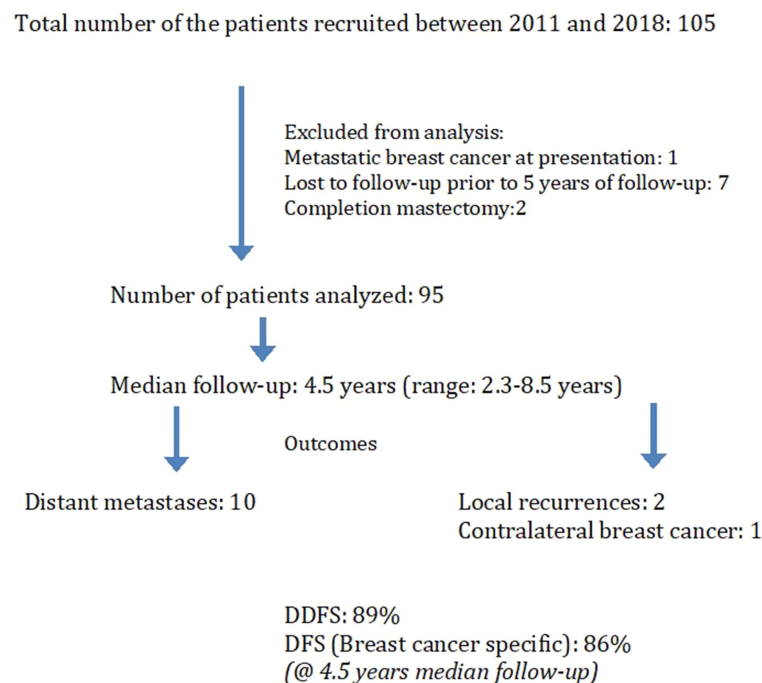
Total number of the patients recruited between 2011 and 2018: 105

Excluded from analysis:
Metastatic breast cancer at presentation: 1
Lost to follow-up prior to 5 years of follow-up: 7
Completion mastectomy:2

Number of patients analyzed: 95

Median follow-up: 4.5 years (range: 2.3-8.5 years)

Outcomes

Distant metastases: 10

Local recurrences: 2
Contralateral breast cancer: 1

DDFS: 89%
DFS (Breast cancer specific): 86%
(@ 4.5 years median follow-up)